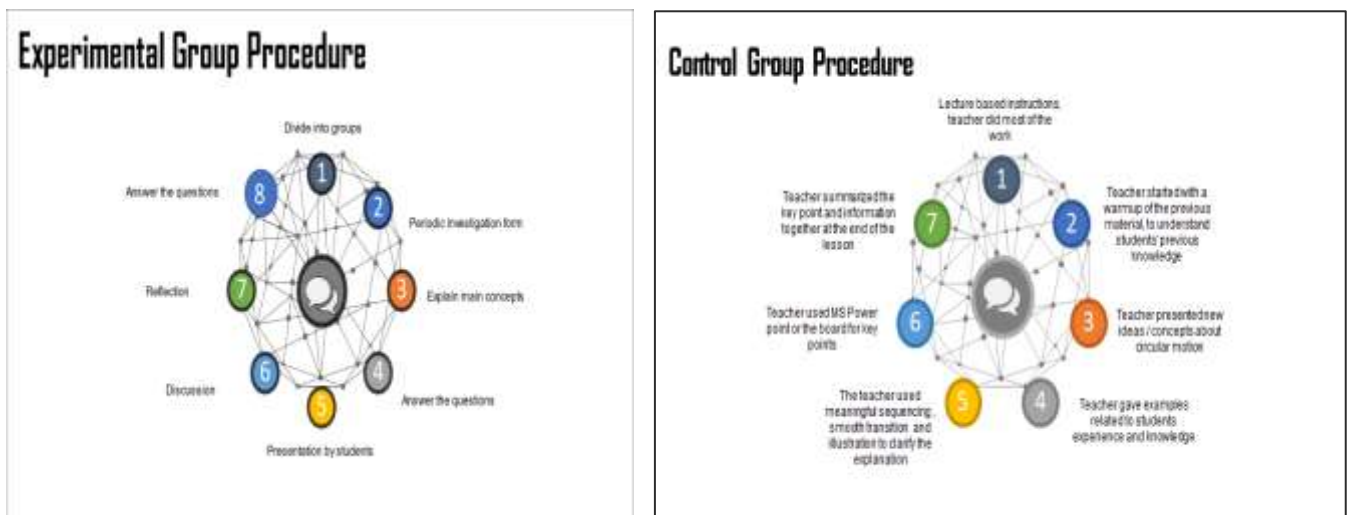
Experimental Group Procedure

Divide into groups

1

2

Periodic investigation form

3

Explain main concepts

4

Answer the questions

5

Presentation by students

6

Discussion

7

Reflection

8

Answer the questions

Control Group Procedure

Lecture based instructions, teacher did most of the work

1

2

Teacher started with a warmup of the previous material, to understand students' previous knowledge

3

Teacher presented new ideas / concepts about circular motion

4

Teacher gave examples related to students experience and knowledge

5

The teacher used meaningful sequencing, smooth transition and illustration to clarify the explanation

6

Teacher used MS Power point or the board for key points

7

Teacher summarized the key point and information together at the end of the lesson